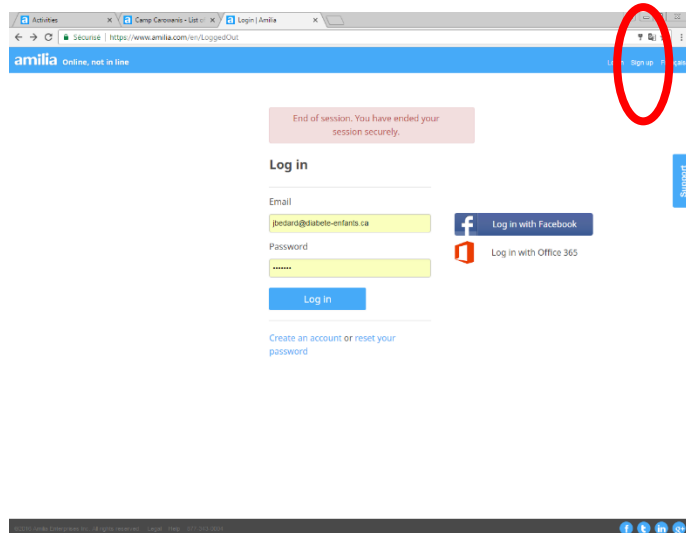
Activities | Camp Carowanis - List o | Login | Amilia

Sécurisé | https://www.amilia.com/en/LoggedOut

amilia Online, not in line

L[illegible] Sign up Français

End of session. You have ended your session securely.

Log in

Email

jbedard@diabete-enfants.ca

Password

••••••••

Log in

Create an account or reset your password

Log in with Facebook

Log in with Office 365

Support

©2016 Amilia Enterprises Inc. All rights reserved. Legal Help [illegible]